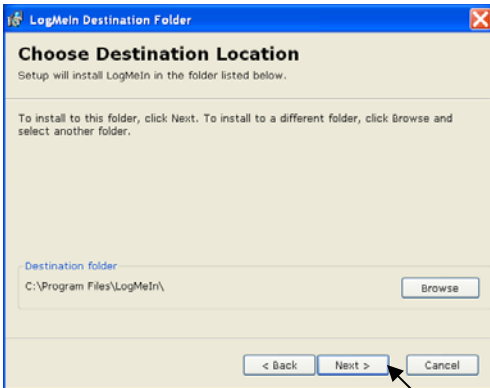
LogMeIn Destination Folder

Choose Destination Location

Setup will install LogMeIn in the folder listed below.

To install to this folder, click Next. To install to a different folder, click Browse and select another folder.

Destination folder

C:\Program Files\LogMeIn\

Browse

< Back

Next >

Cancel